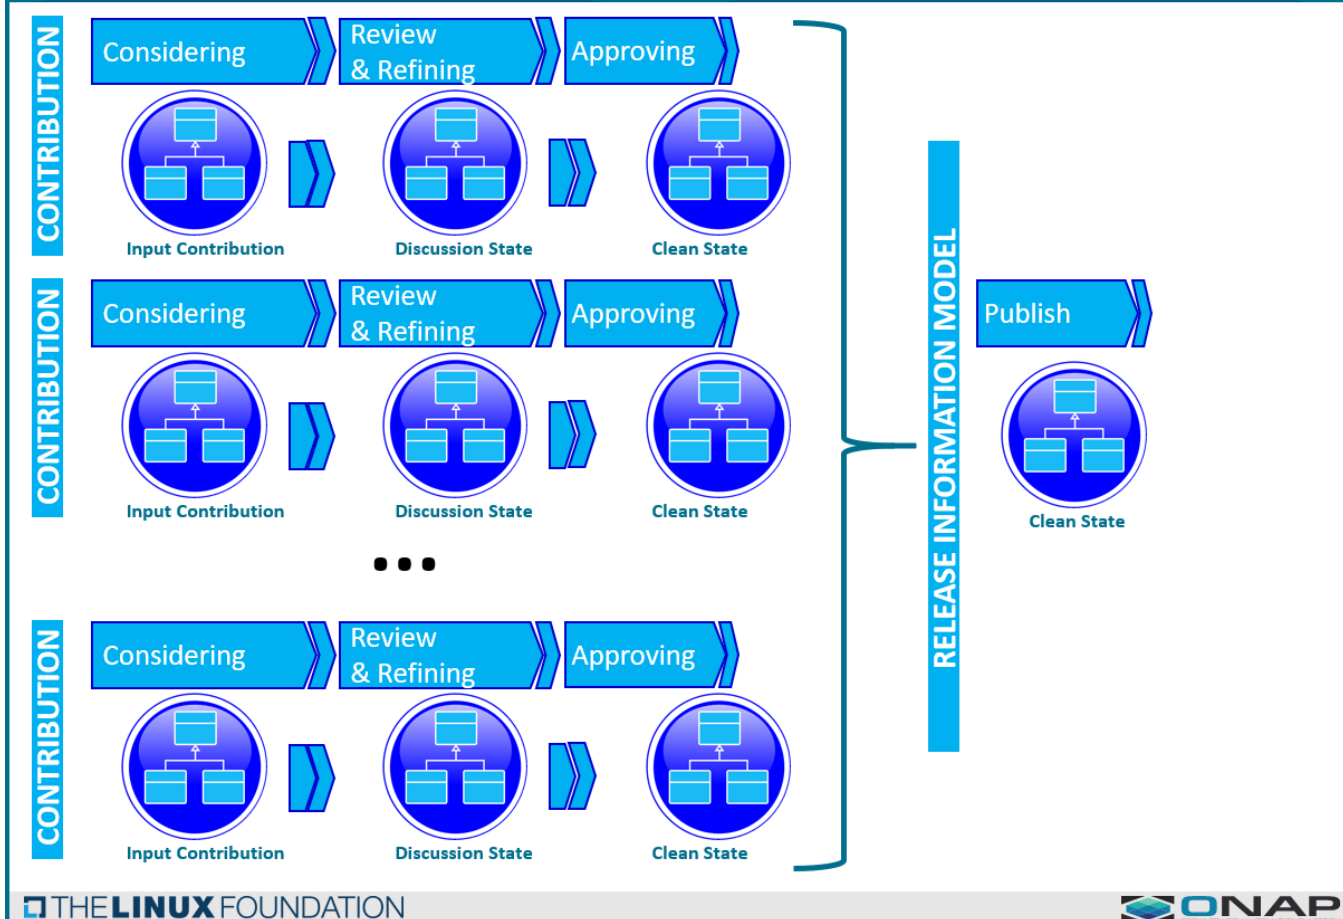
CONTRIBUTION

Considering

Review & Refining

Approving

Input Contribution

Discussion State

Clean State

CONTRIBUTION

Considering

Review & Refining

Approving

Input Contribution

Discussion State

Clean State

...

CONTRIBUTION

Considering

Review & Refining

Approving

Input Contribution

Discussion State

Clean State

RELEASE INFORMATION MODEL

Publish

Clean State

THE LINUX FOUNDATION

ONAP